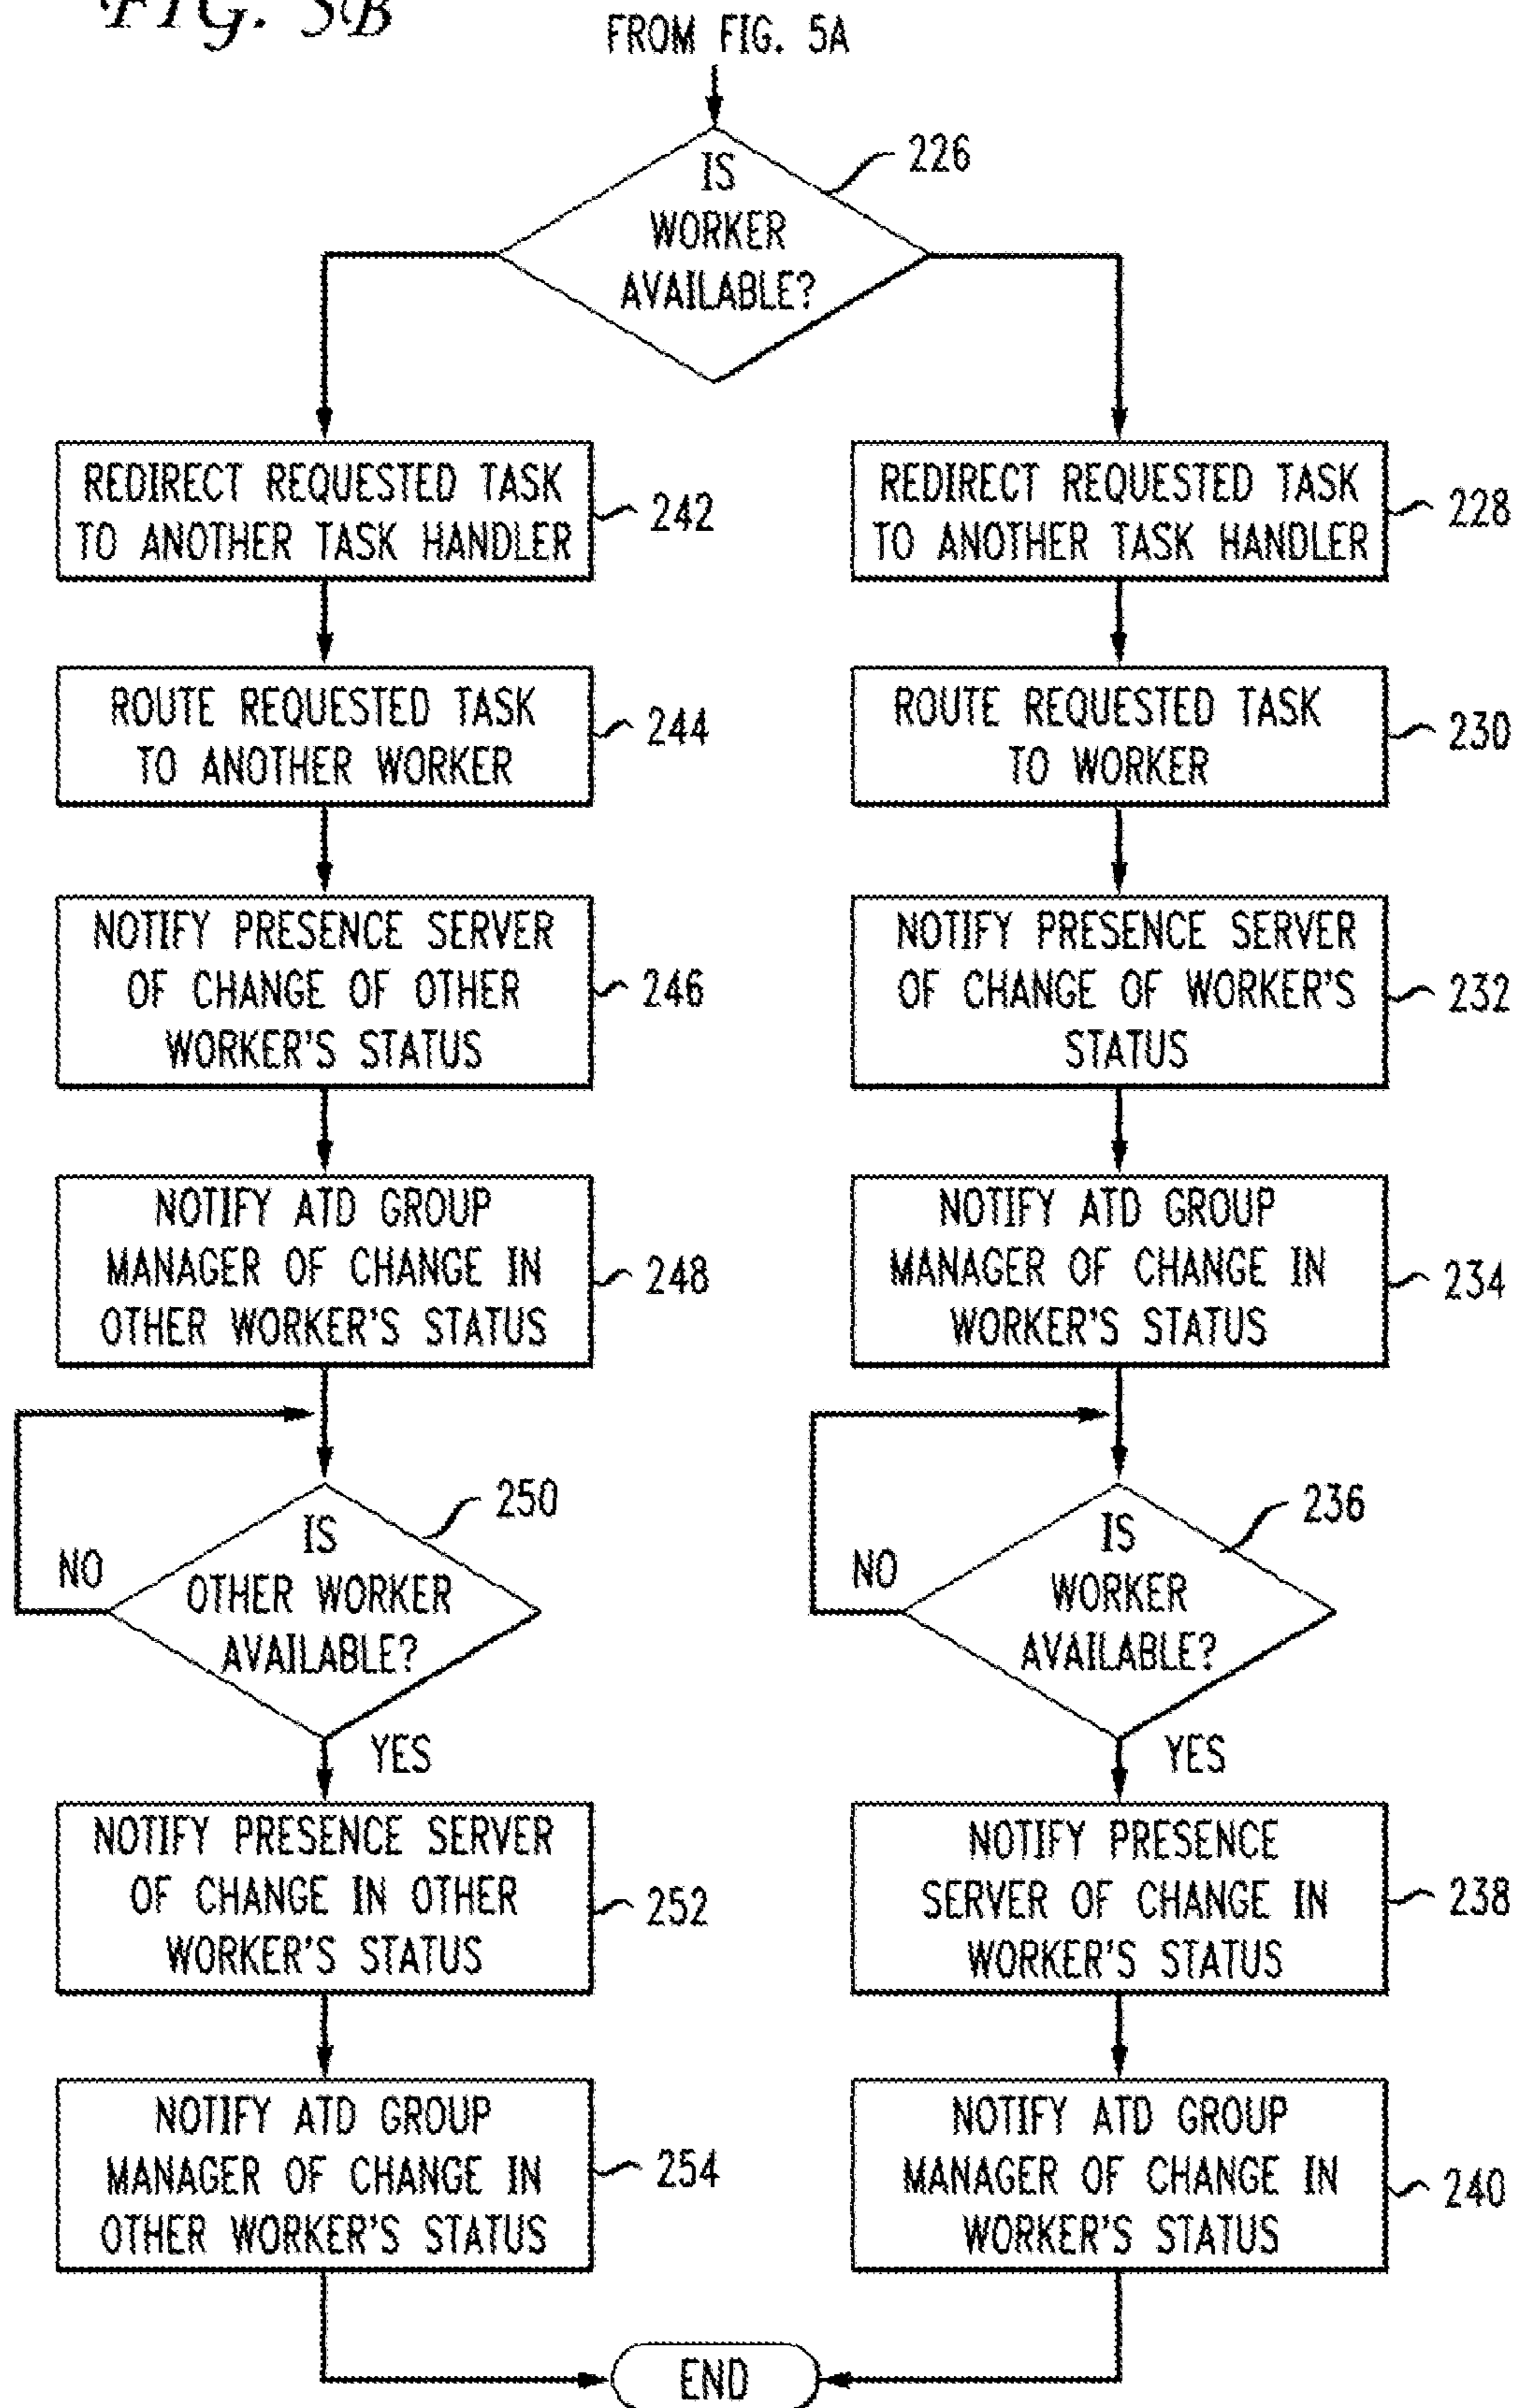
FIG. 5B

FROM FIG. 5A

IS WORKER AVAILABLE?

226

REDIRECT REQUESTED TASK TO ANOTHER TASK HANDLER

242

ROUTE REQUESTED TASK TO ANOTHER WORKER

244

NOTIFY PRESENCE SERVER OF CHANGE OF OTHER WORKER'S STATUS

246

NOTIFY ATD GROUP MANAGER OF CHANGE IN OTHER WORKER'S STATUS

248

IS OTHER WORKER AVAILABLE?

250

NO

YES

NOTIFY PRESENCE SERVER OF CHANGE IN OTHER WORKER'S STATUS

252

NOTIFY ATD GROUP MANAGER OF CHANGE IN OTHER WORKER'S STATUS

254

REDIRECT REQUESTED TASK TO ANOTHER TASK HANDLER

228

ROUTE REQUESTED TASK TO WORKER

230

NOTIFY PRESENCE SERVER OF CHANGE OF WORKER'S STATUS

232

NOTIFY ATD GROUP MANAGER OF CHANGE IN WORKER'S STATUS

234

IS WORKER AVAILABLE?

236

NO

YES

NOTIFY PRESENCE SERVER OF CHANGE IN WORKER'S STATUS

238

NOTIFY ATD GROUP MANAGER OF CHANGE IN WORKER'S STATUS

240

END